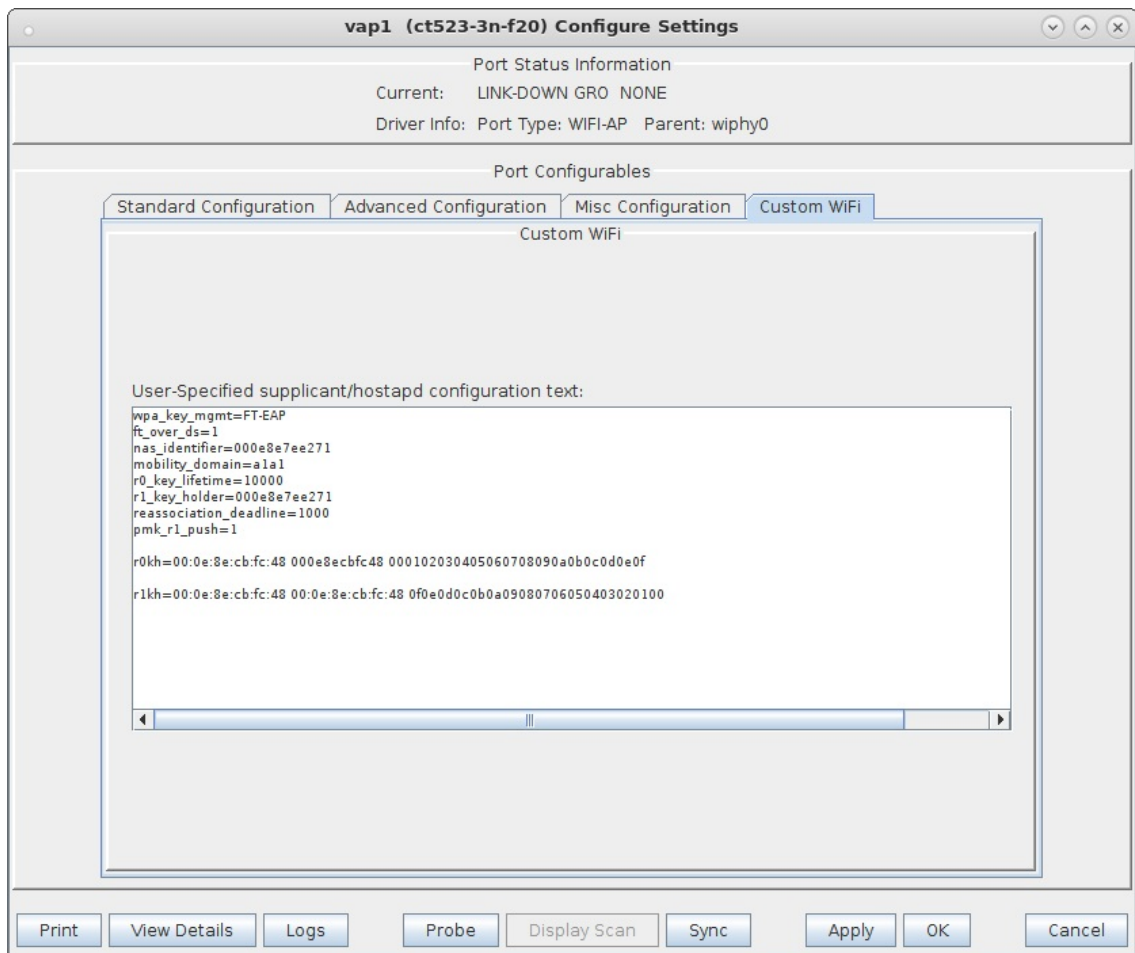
vap1 (ct523-3n-f20) Configure Settings

Port Status Information
Current: LINK-DOWN GRO NONE
Driver Info: Port Type: WIFI-AP Parent: wiphy0

Port Configurables

Standard Configuration | Advanced Configuration | Misc Configuration | Custom WiFi

Custom WiFi

User-Specified supplicant/hostapd configuration text:

wpa_key_mgmt=FT-EAP
ft_over_ds=1
nas_identifier=000e8e7ee271
mobility_domain=a1a1
r0_key_lifetime=10000
r1_key_holder=000e8e7ee271
reassociation_deadline=1000
pmk_r1_push=1

r0kh=00:0e:8e:cb:fc:48 000e8ecbfc48 000102030405060708090a0b0c0d0e0f

r1kh=00:0e:8e:cb:fc:48 00:0e:8e:cb:fc:48 0f0e0d0c0b0a09080706050403020100

Print | View Details | Logs | Probe | Display Scan | Sync | Apply | OK | Cancel